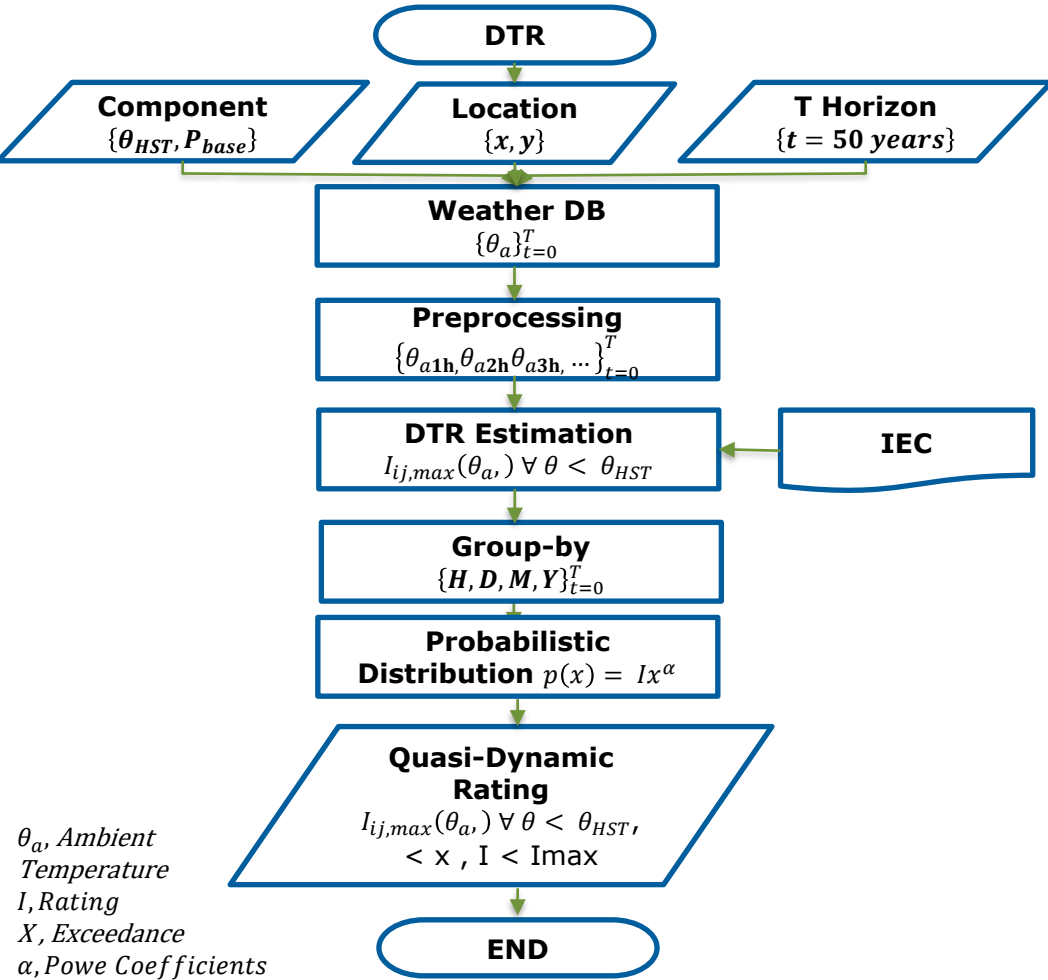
DTR

Component
$\{\boldsymbol{\theta_{HST}}, \boldsymbol{P_{base}}\}$

Location
$\{\boldsymbol{x}, \boldsymbol{y}\}$

T Horizon
$\{\boldsymbol{t} = \boldsymbol{50\ years}\}$

Weather DB
$\{\theta_a\}_{t=0}^{T}$

Preprocessing
$\{\theta_{a\mathbf{1h},}\theta_{a\mathbf{2h}}\theta_{a\mathbf{3h},}\ \dots\}_{t=0}^{T}$

DTR Estimation
$I_{ij,max}(\theta_a,)\ \forall\ \theta <\ \theta_{HST}$

IEC

Group-by
$\{\boldsymbol{H}, \boldsymbol{D}, \boldsymbol{M}, \boldsymbol{Y}\}_{t=0}^{T}$

Probabilistic Distribution $p(x) =\ Ix^{\alpha}$

Quasi-Dynamic Rating
$I_{ij,max}(\theta_a,)\ \forall\ \theta <\ \theta_{HST},$
< x , I < Imax

$\theta_a$, Ambient Temperature
$I$, Rating
$X$, Exceedance
$\alpha$, Powe Coefficients

END